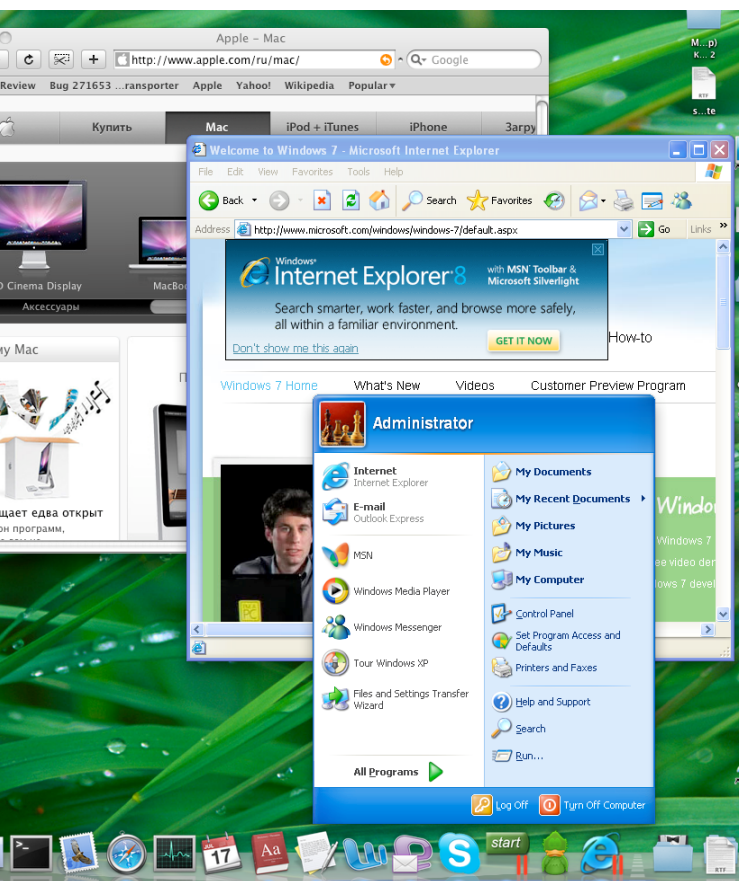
Apple – Mac

http://www.apple.com/ru/mac/

Google

Review Bug 271653 ...ransporter Apple Yahoo! Wikipedia Popular

Купить Mac iPod + iTunes iPhone Загру

D Cinema Display MacBoo

Аксессуары

му Mac

щает едва открыт он программ,

M...p) K... 2

RTF s...te

Welcome to Windows 7 - Microsoft Internet Explorer

File Edit View Favorites Tools Help

Back Search Favorites

Address http://www.microsoft.com/windows/windows-7/default.aspx Go Links

Windows Internet Explorer 8 with MSN Toolbar & Microsoft Silverlight

Search smarter, work faster, and browse more safely, all within a familiar environment.

GET IT NOW

Don't show me this again

How-to

Windows 7 Home What's New Videos Customer Preview Program

Windo

Windows 7 ve video der ows 7 devel

Administrator

Internet Internet Explorer

E-mail Outlook Express

MSN

Windows Media Player

Windows Messenger

Tour Windows XP

Files and Settings Transfer Wizard

All Programs

My Documents

My Recent Documents

My Pictures

My Music

My Computer

Control Panel

Set Program Access and Defaults

Printers and Faxes

Help and Support

Search

Run...

Log Off Turn Off Computer

17

start